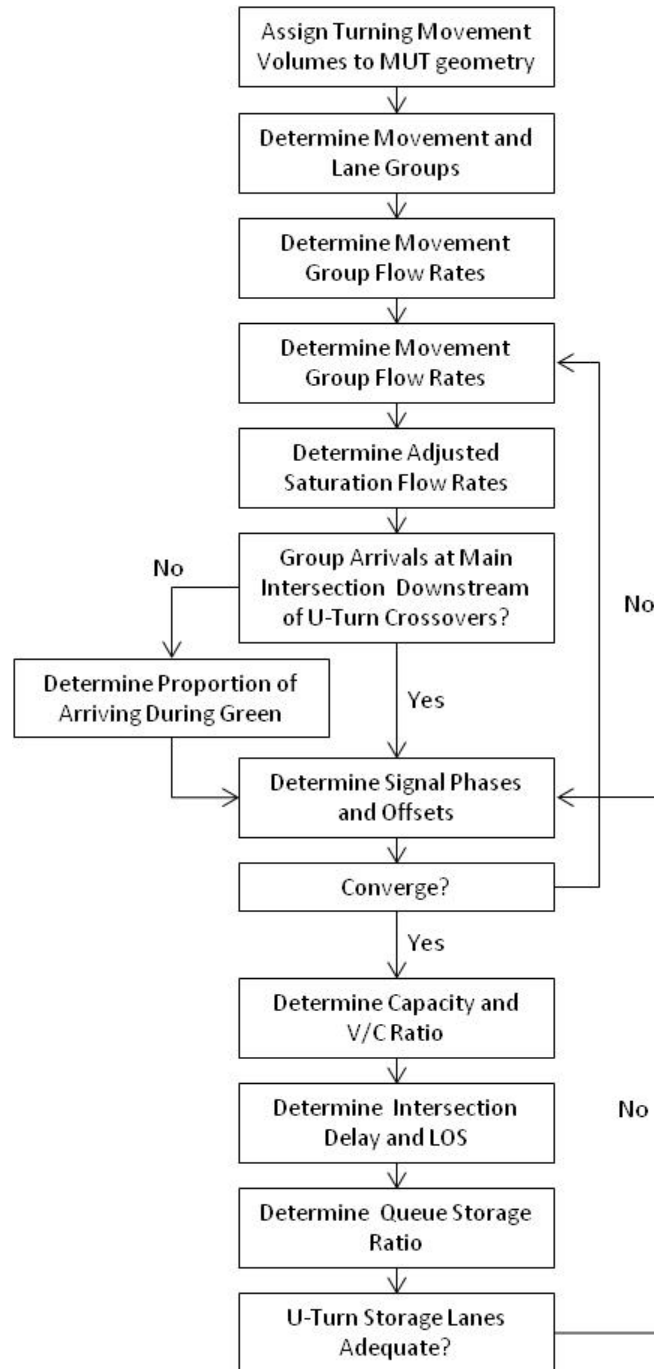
Assign Turning Movement Volumes to MUT geometry

Determine Movement and Lane Groups

Determine Movement Group Flow Rates

Determine Movement Group Flow Rates

Determine Adjusted Saturation Flow Rates

Group Arrivals at Main Intersection Downstream of U-Turn Crossovers?

No

No

Determine Proportion of Arriving During Green

Yes

Determine Signal Phases and Offsets

Converge?

Yes

Determine Capacity and V/C Ratio

Determine Intersection Delay and LOS

No

Determine Queue Storage Ratio

U-Turn Storage Lanes Adequate?